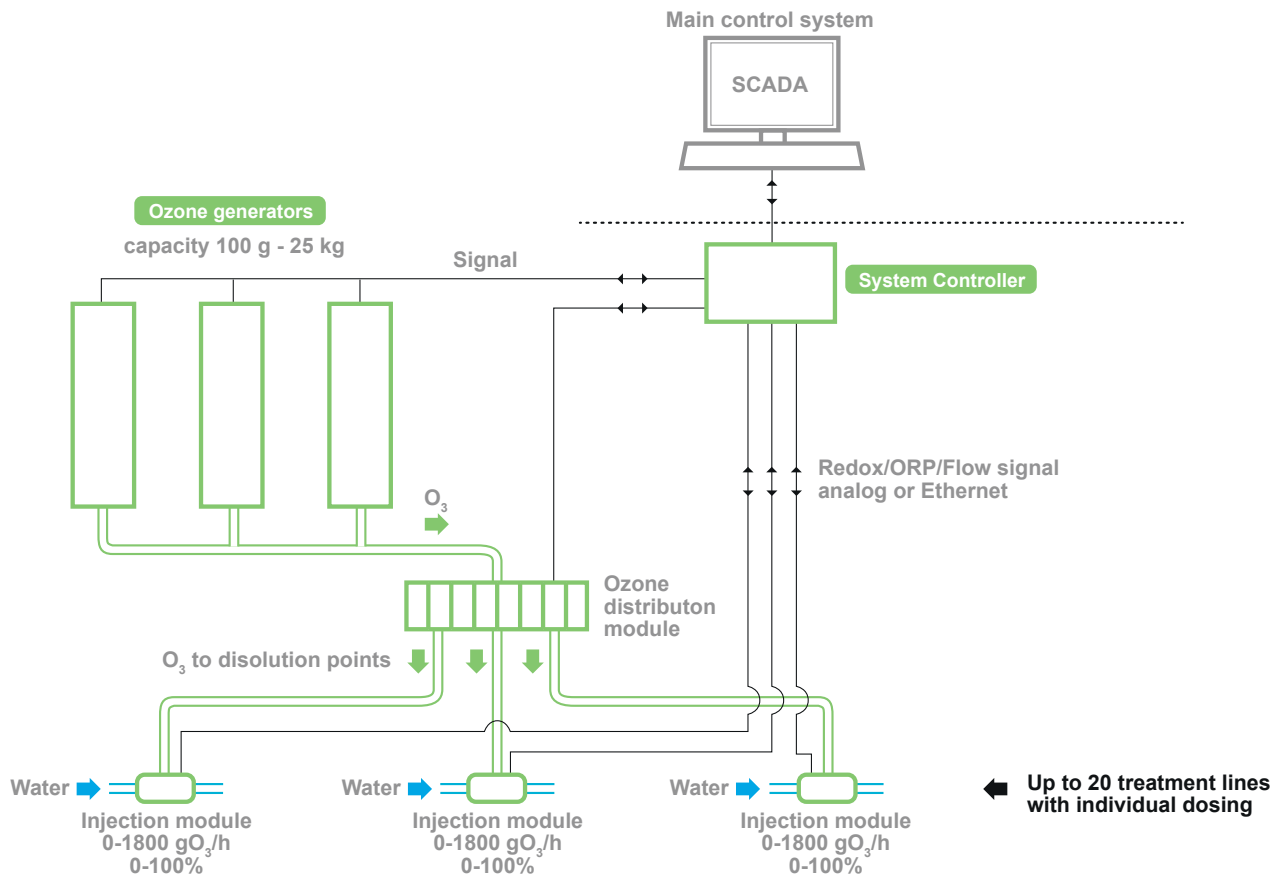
Main control system

SCADA

Ozone generators

capacity 100 g - 25 kg

Signal

System Controller

Redox/ORP/Flow signal analog or Ethernet

$O_3$

Ozone distributon module

$O_3$ to disolution points

Water

Injection module
0-1800 g$O_3$/h
0-100%

Water

Injection module
0-1800 g$O_3$/h
0-100%

Water

Injection module
0-1800 g$O_3$/h
0-100%

Up to 20 treatment lines with individual dosing